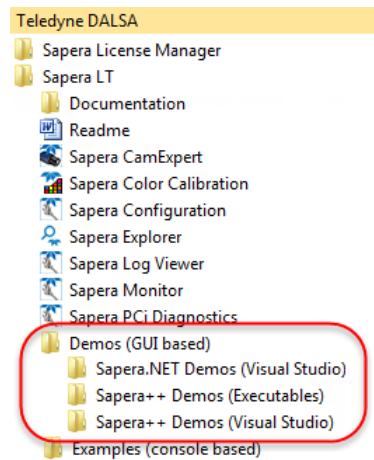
Teledyne DALSA
Sapera License Manager
Sapera LT
Documentation
Readme
Sapera CamExpert
Sapera Color Calibration
Sapera Configuration
Sapera Explorer
Sapera Log Viewer
Sapera Monitor
Sapera PCi Diagnostics
Demos (GUI based)
Sapera.NET Demos (Visual Studio)
Sapera++ Demos (Executables)
Sapera++ Demos (Visual Studio)
Examples (console based)